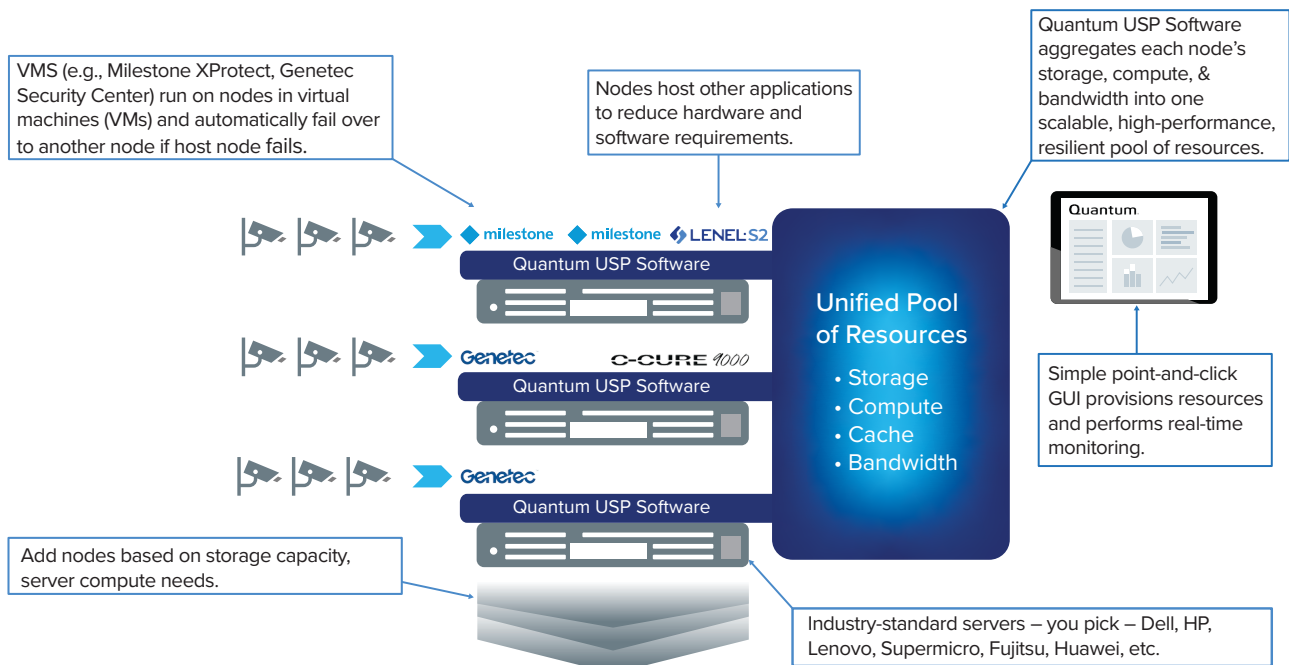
VMS (e.g., Milestone XProtect, Genetec Security Center) run on nodes in virtual machines (VMs) and automatically fail over to another node if host node fails.

Nodes host other applications to reduce hardware and software requirements.

Quantum USP Software aggregates each node's storage, compute, & bandwidth into one scalable, high-performance, resilient pool of resources.

milestone milestone LENEL:S2

Quantum USP Software

Genetec C-CURE 9000

Quantum USP Software

Genetec

Quantum USP Software

Unified Pool of Resources

• Storage
• Compute
• Cache
• Bandwidth

Quantum

Simple point-and-click GUI provisions resources and performs real-time monitoring.

Add nodes based on storage capacity, server compute needs.

Industry-standard servers – you pick – Dell, HP, Lenovo, Supermicro, Fujitsu, Huawei, etc.